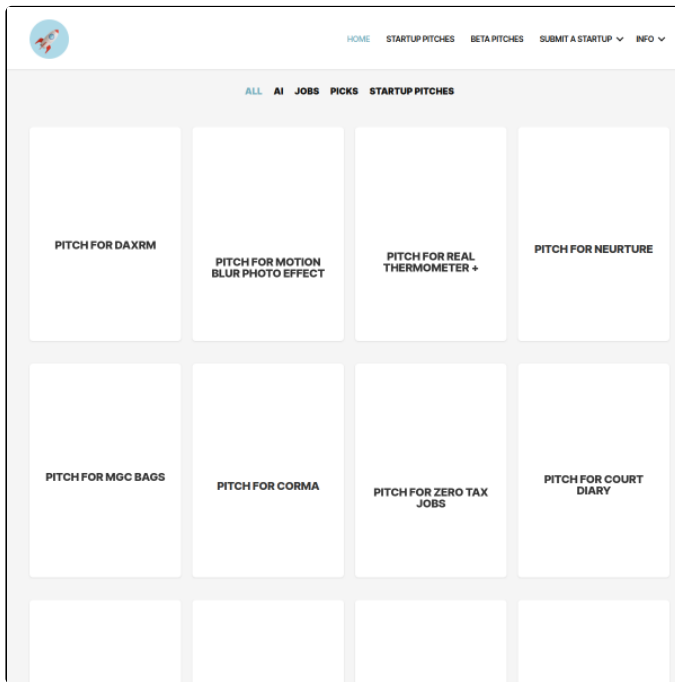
HOME STARTUP PITCHES BETA PITCHES SUBMIT A STARTUP INFO

ALL AI JOBS PICKS STARTUP PITCHES

PITCH FOR DAXRM

PITCH FOR MOTION BLUR PHOTO EFFECT

PITCH FOR REAL THERMOMETER +

PITCH FOR NEURTURE

PITCH FOR MGC BAGS

PITCH FOR CORMA

PITCH FOR ZERO TAX JOBS

PITCH FOR COURT DIARY